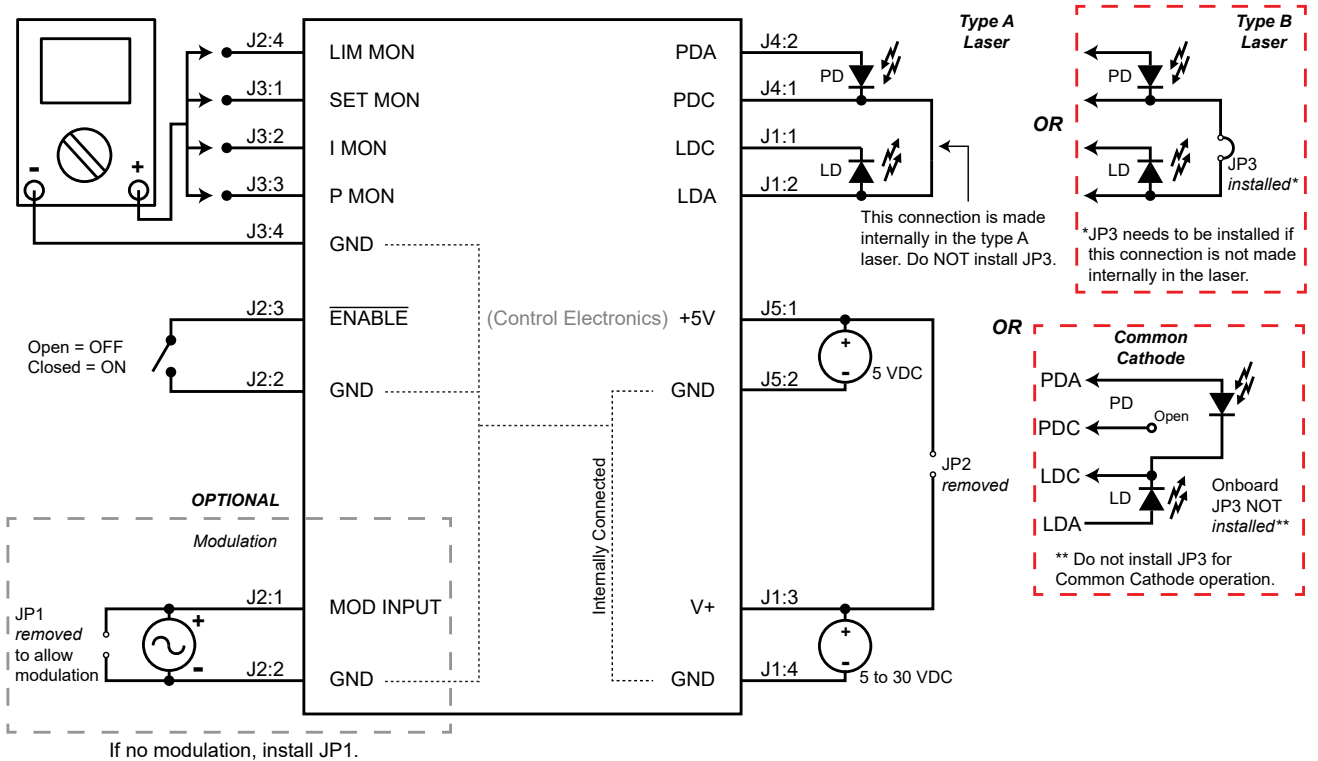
J2:4 LIM MON
J3:1 SET MON
J3:2 I MON
J3:3 P MON
J3:4 GND

- +

PDA J4:2
PDC J4:1
LDC J1:1
LDA J1:2

Type A Laser

PD
LD

This connection is made internally in the type A laser. Do NOT install JP3.

Type B Laser

PD
LD

OR

JP3 *installed**

*JP3 needs to be installed if this connection is not made internally in the laser.

J2:3 $\overline{\text{ENABLE}}$
(Control Electronics) +5V J5:1
Open = OFF
Closed = ON
J2:2 GND
GND J5:2
+ - 5 VDC

OR

Common Cathode

PDA
PD
PDC Open
LDC
LD
LDA
Onboard JP3 NOT *installed***

** Do not install JP3 for Common Cathode operation.

JP2 *removed*

Internally Connected

OPTIONAL

Modulation

JP1 *removed* to allow modulation

J2:1 MOD INPUT
J2:2 GND
+ -
V+ J1:3
GND J1:4
+ - 5 to 30 VDC

If no modulation, install JP1.